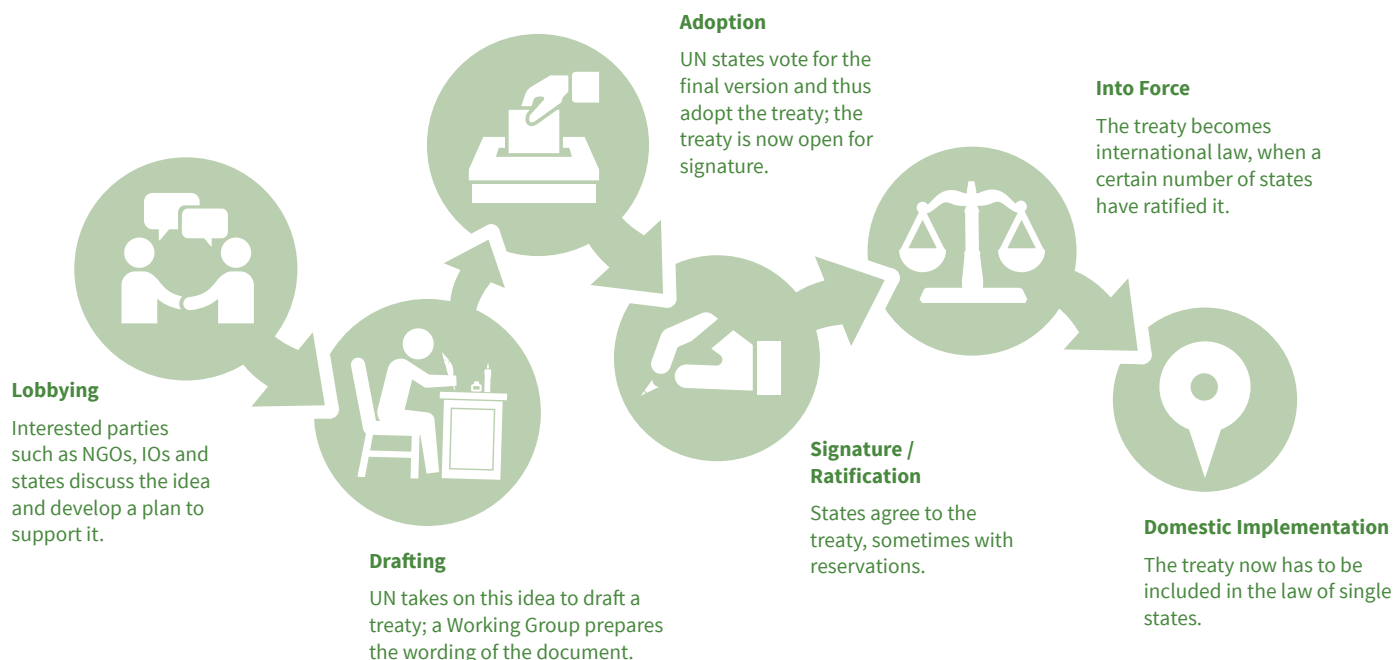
**Lobbying**

Interested parties such as NGOs, IOs and states discuss the idea and develop a plan to support it.

**Drafting**

UN takes on this idea to draft a treaty; a Working Group prepares the wording of the document.

**Adoption**

UN states vote for the final version and thus adopt the treaty; the treaty is now open for signature.

**Signature / Ratification**

States agree to the treaty, sometimes with reservations.

**Into Force**

The treaty becomes international law, when a certain number of states have ratified it.

**Domestic Implementation**

The treaty now has to be included in the law of single states.